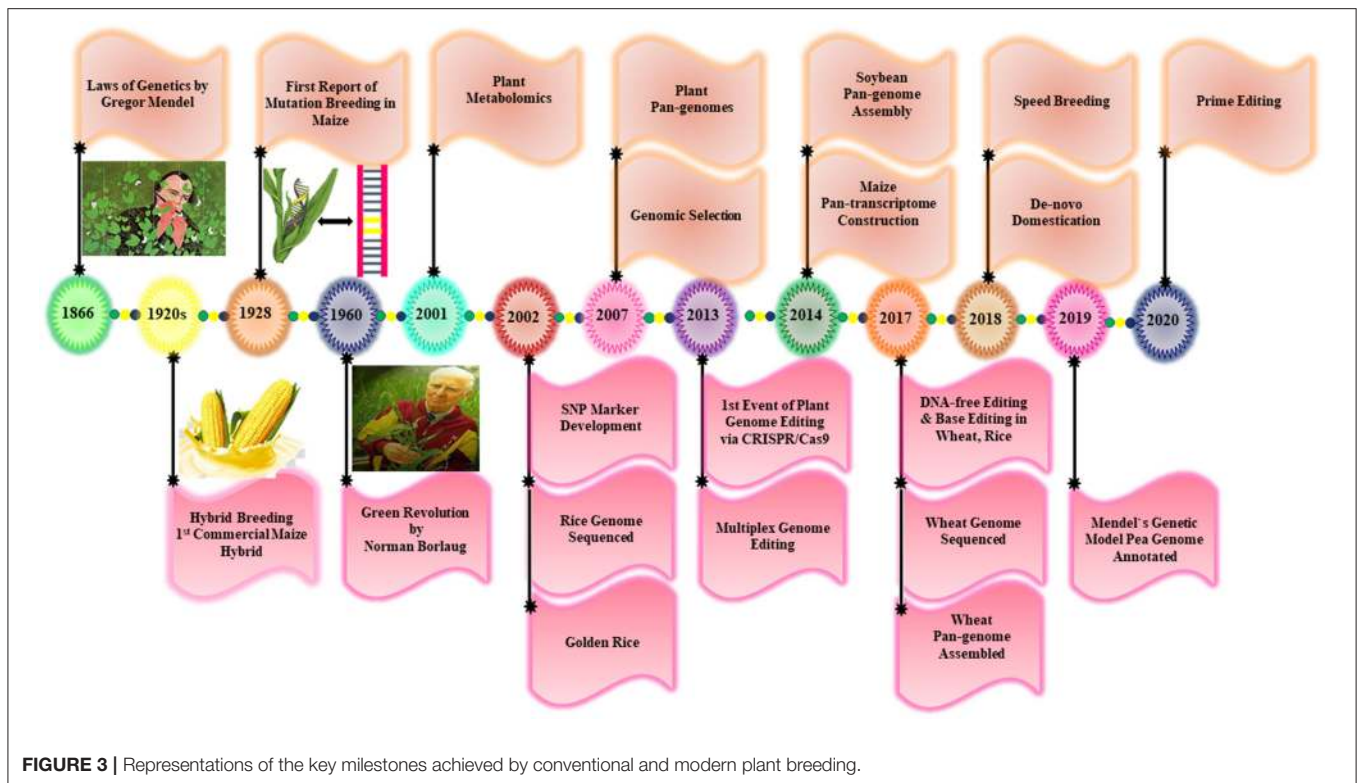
Laws of Genetics by Gregor Mendel

First Report of Mutation Breeding in Maize

Plant Metabolomics

Plant Pan-genomes

Genomic Selection

Soybean Pan-genome Assembly

Maize Pan-transcriptome Construction

Speed Breeding

De-novo Domestication

Prime Editing

1866

1920s

1928

1960

2001

2002

2007

2013

2014

2017

2018

2019

2020

Hybrid Breeding 1$^{st}$ Commercial Maize Hybrid

Green Revolution by Norman Borlaug

SNP Marker Development

Rice Genome Sequenced

Golden Rice

1st Event of Plant Genome Editing via CRISPR/Cas9

Multiplex Genome Editing

DNA-free Editing & Base Editing in Wheat, Rice

Wheat Genome Sequenced

Wheat Pan-genome Assembled

Mendel`s Genetic Model Pea Genome Annotated

FIGURE 3 | Representations of the key milestones achieved by conventional and modern plant breeding.